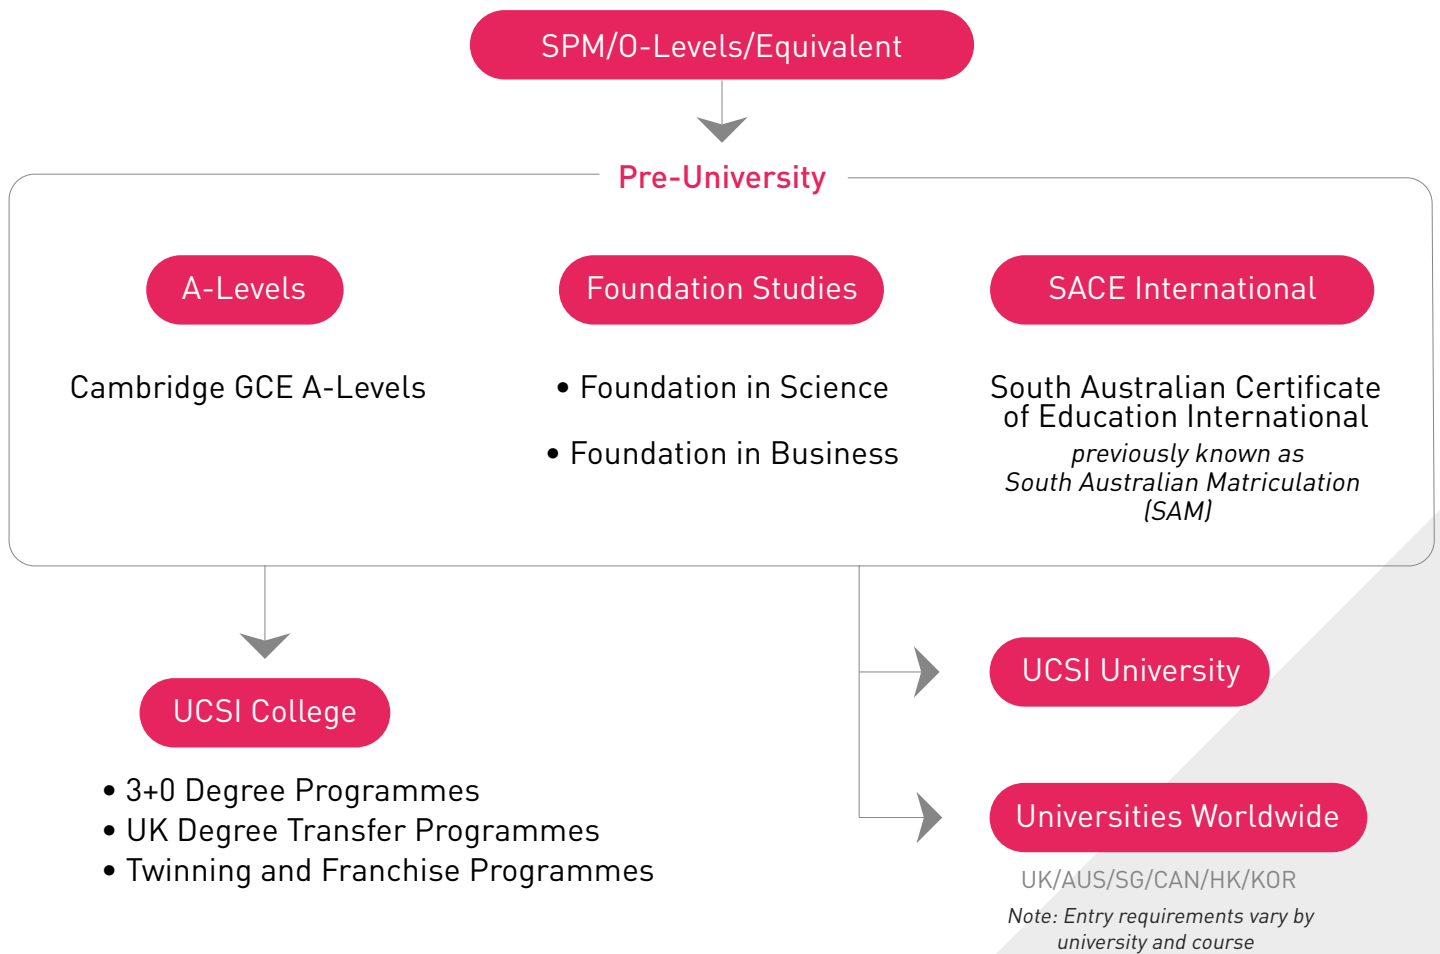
SPM/O-Levels/Equivalent

Pre-University

A-Levels

Cambridge GCE A-Levels

Foundation Studies

• Foundation in Science

• Foundation in Business

SACE International

South Australian Certificate of Education International

previously known as South Australian Matriculation (SAM)

UCSI College

• 3+0 Degree Programmes
• UK Degree Transfer Programmes
• Twinning and Franchise Programmes

UCSI University

Universities Worldwide

UK/AUS/SG/CAN/HK/KOR

Note: Entry requirements vary by university and course